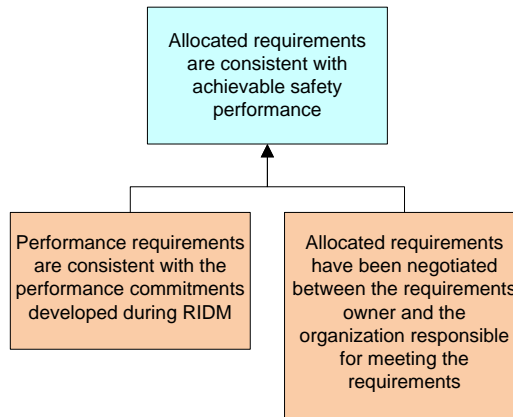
Allocated requirements are consistent with achievable safety performance

Performance requirements are consistent with the performance commitments developed during RIDM

Allocated requirements have been negotiated between the requirements owner and the organization responsible for meeting the requirements